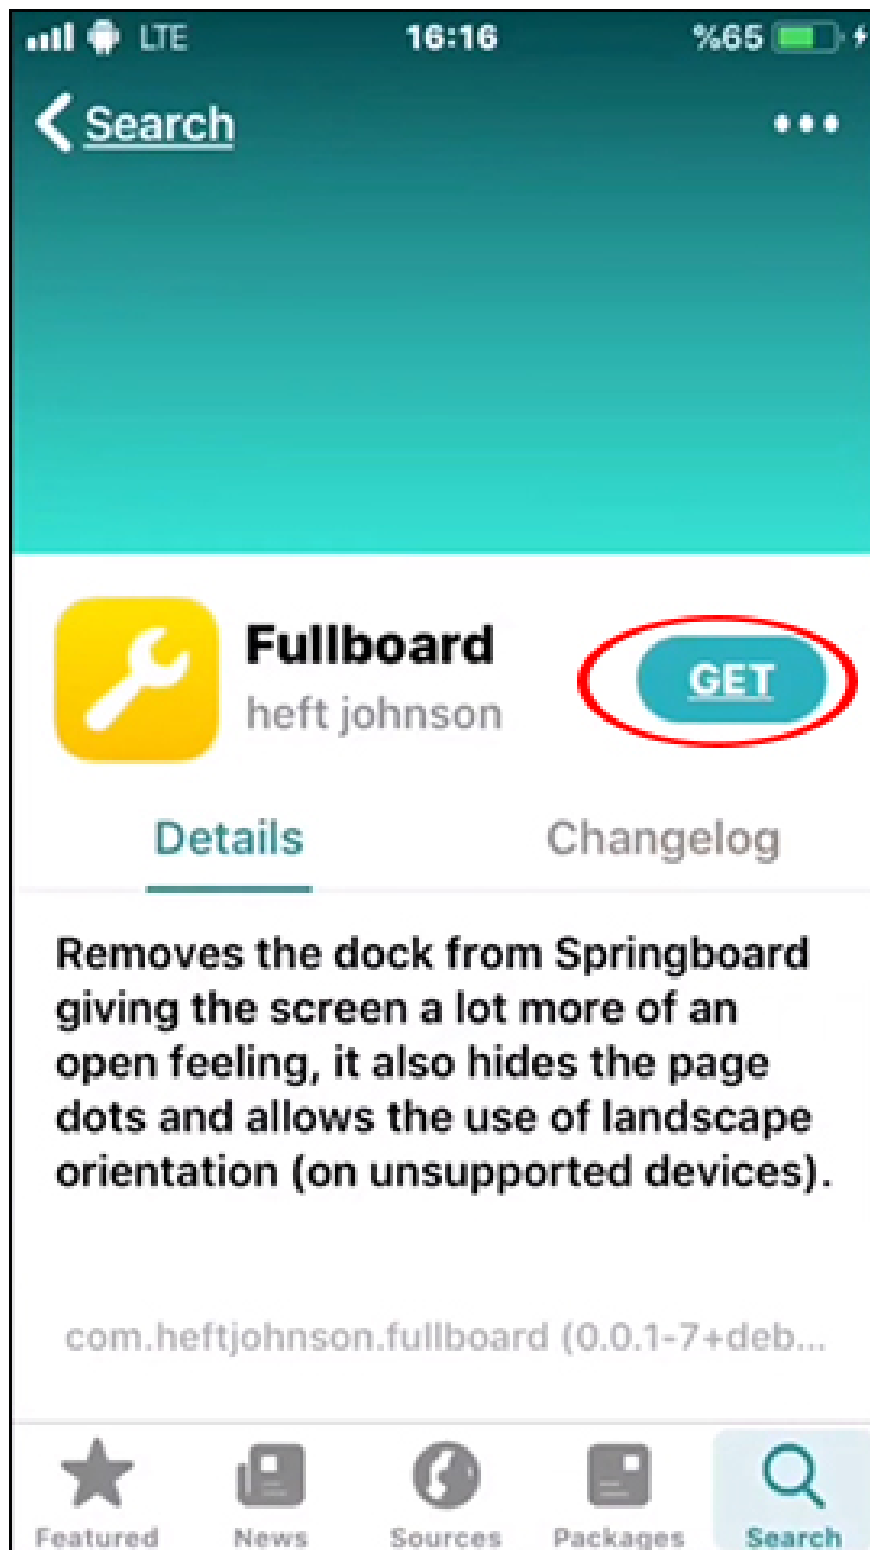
LTE 16:16 %65

Search

Fullboard
heft johnson
GET

Details Changelog

Removes the dock from Springboard giving the screen a lot more of an open feeling, it also hides the page dots and allows the use of landscape orientation (on unsupported devices).

com.heftjohnson.fullboard (0.0.1-7+deb...

Featured News Sources Packages Search